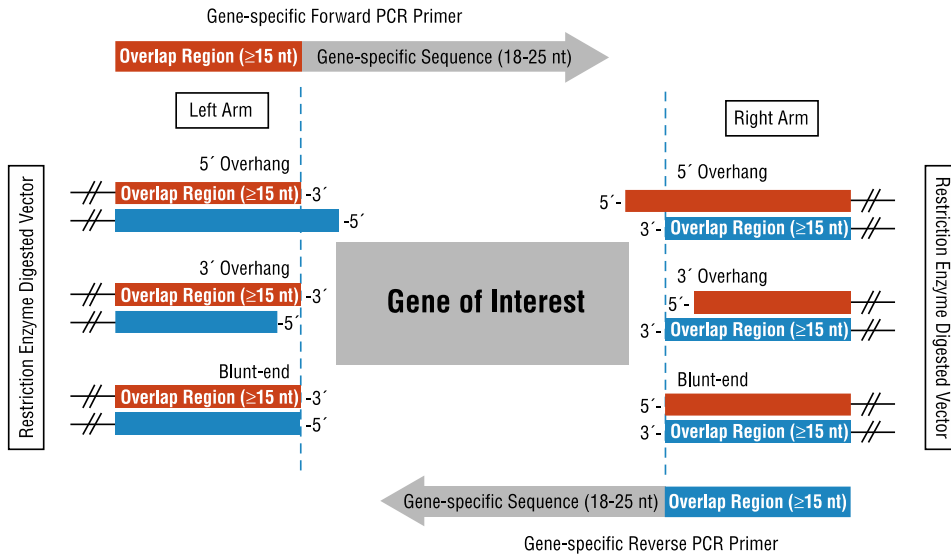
Gene-specific Forward PCR Primer

Overlap Region (≥15 nt) Gene-specific Sequence (18-25 nt)

Left Arm

Right Arm

Restriction Enzyme Digested Vector

5´ Overhang
Overlap Region (≥15 nt) -3´
-5´

3´ Overhang
Overlap Region (≥15 nt) -3´
-5´

Blunt-end
Overlap Region (≥15 nt) -3´
-5´

Gene of Interest

5´ Overhang
5´-
3´- Overlap Region (≥15 nt)

3´ Overhang
5´-
3´- Overlap Region (≥15 nt)

Blunt-end
5´-
3´- Overlap Region (≥15 nt)

Restriction Enzyme Digested Vector

Gene-specific Sequence (18-25 nt) Overlap Region (≥15 nt)

Gene-specific Reverse PCR Primer